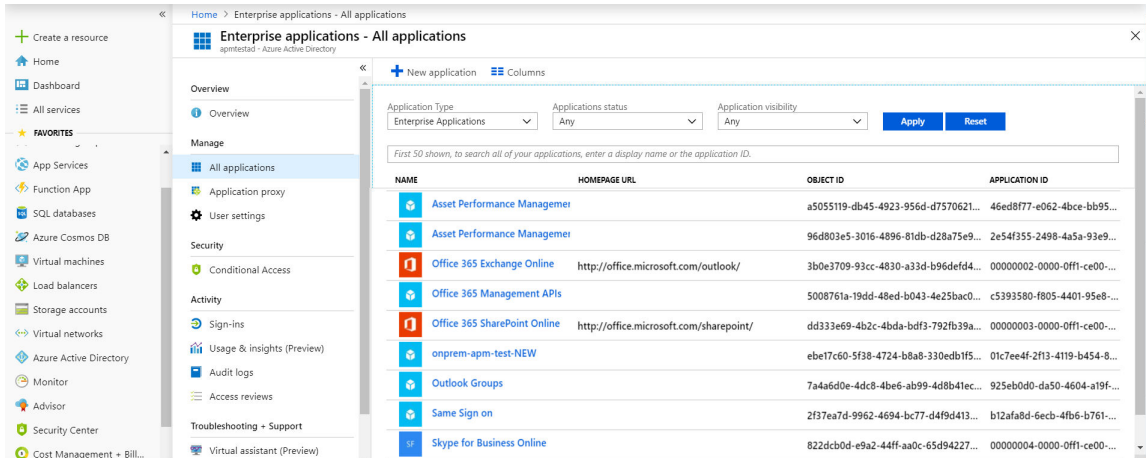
«
Create a resource
Home
Dashboard
All services
FAVORITES
App Services
Function App
SQL databases
Azure Cosmos DB
Virtual machines
Load balancers
Storage accounts
Virtual networks
Azure Active Directory
Monitor
Advisor
Security Center
Cost Management + Bill...

Home > Enterprise applications - All applications

Enterprise applications - All applications
apmtestad - Azure Active Directory

«
Overview
Overview
Manage
All applications
Application proxy
User settings
Security
Conditional Access
Activity
Sign-ins
Usage & insights (Preview)
Audit logs
Access reviews
Troubleshooting + Support
Virtual assistant (Preview)

New application   Columns

Application Type
Enterprise Applications
Applications status
Any
Application visibility
Any
Apply
Reset

First 50 shown, to search all of your applications, enter a display name or the application ID.

| NAME | HOMEPAGE URL | OBJECT ID | APPLICATION ID |
|---|---|---|---|
| Asset Performance Managemer | | a5055119-db45-4923-956d-d7570621... | 46ed8f77-e062-4bce-bb95... |
| Asset Performance Managemer | | 96d803e5-3016-4896-81db-d28a75e9... | 2e54f355-2498-4a5a-93e9... |
| Office 365 Exchange Online | http://office.microsoft.com/outlook/ | 3b0e3709-93cc-4830-a33d-b96defd4... | 00000002-0000-0ff1-ce00-... |
| Office 365 Management APIs | | 5008761a-19dd-48ed-b043-4e25bac0... | c5393580-f805-4401-95e8-... |
| Office 365 SharePoint Online | http://office.microsoft.com/sharepoint/ | dd333e69-4b2c-4bda-bdf3-792fb39a... | 00000003-0000-0ff1-ce00-... |
| onprem-apm-test-NEW | | ebe17c60-5f38-4724-b8a8-330edb1f5... | 01c7ee4f-2f13-4119-b454-8... |
| Outlook Groups | | 7a4a6d0e-4dc8-4be6-ab99-4d8b41ec... | 925eb0d0-da50-4604-a19f-... |
| Same Sign on | | 2f37ea7d-9962-4694-bc77-d4f9d413... | b12afa8d-6ecb-4fb6-b761-... |
| SF Skype for Business Online | | 822dcb0d-e9a2-44ff-aa0c-65d94227... | 00000004-0000-0ff1-ce00-... |